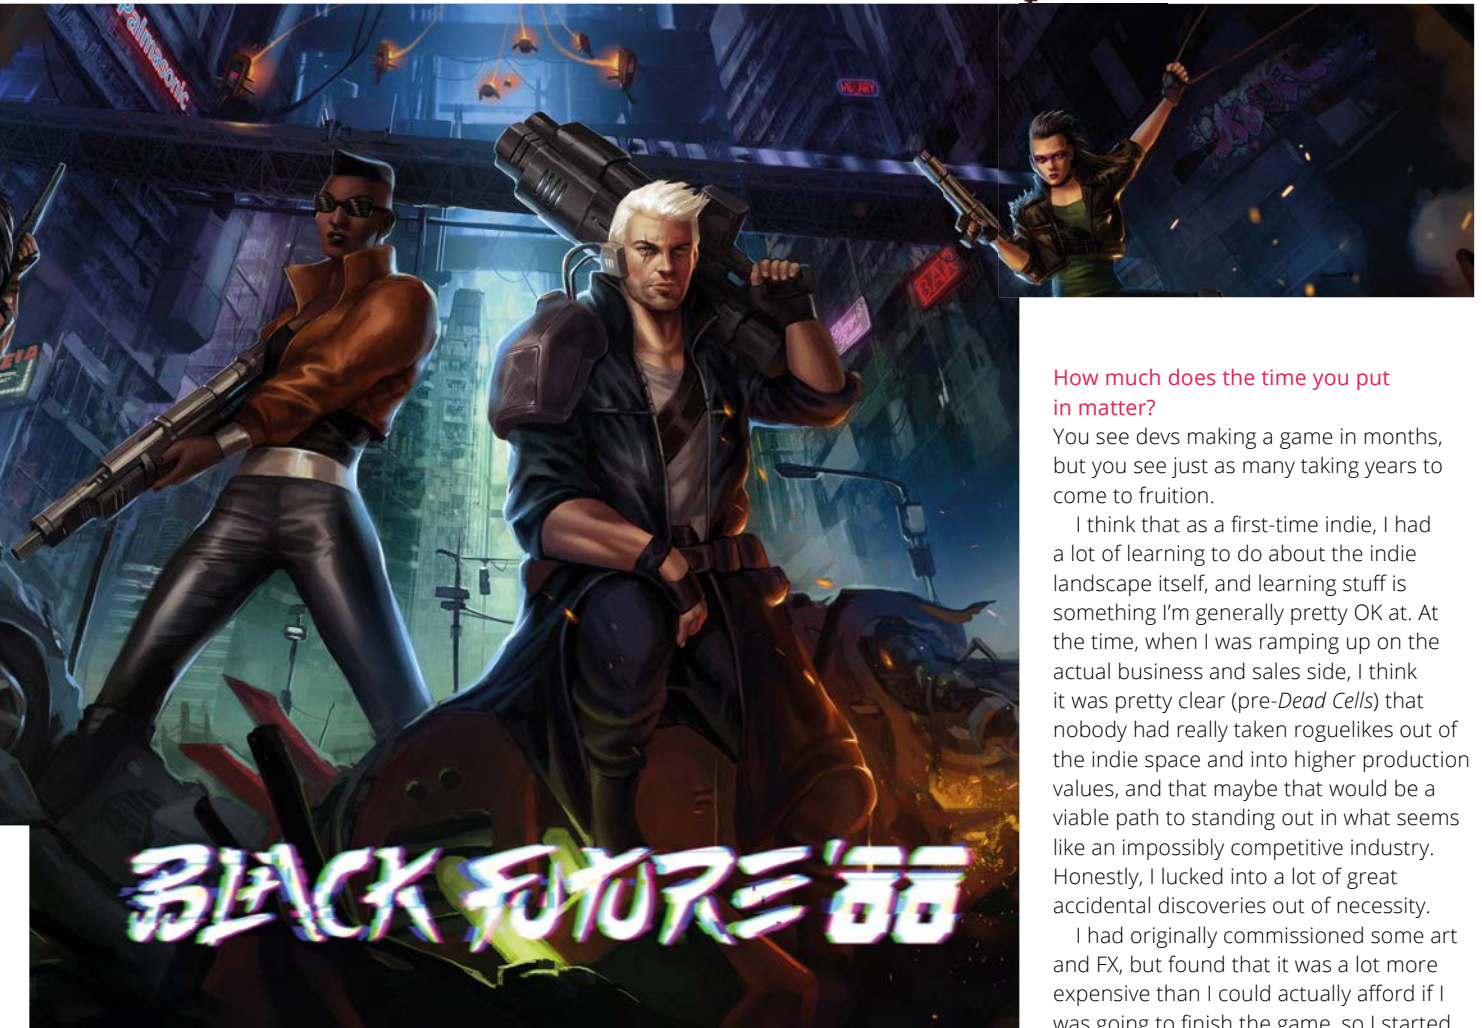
Palmasonic

BLACK FUTURE '88

How much does the time you put in matter?
You see devs making a game in months, but you see just as many taking years to come to fruition.

I think that as a first-time indie, I had a lot of learning to do about the indie landscape itself, and learning stuff is something I'm generally pretty OK at. At the time, when I was ramping up on the actual business and sales side, I think it was pretty clear (pre-*Dead Cells*) that nobody had really taken roguelikes out of the indie space and into higher production values, and that maybe that would be a viable path to standing out in what seems like an impossibly competitive industry. Honestly, I lucked into a lot of great accidental discoveries out of necessity.

I had originally commissioned some art and FX, but found that it was a lot more expensive than I could actually afford if I was going to finish the game, so I started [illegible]